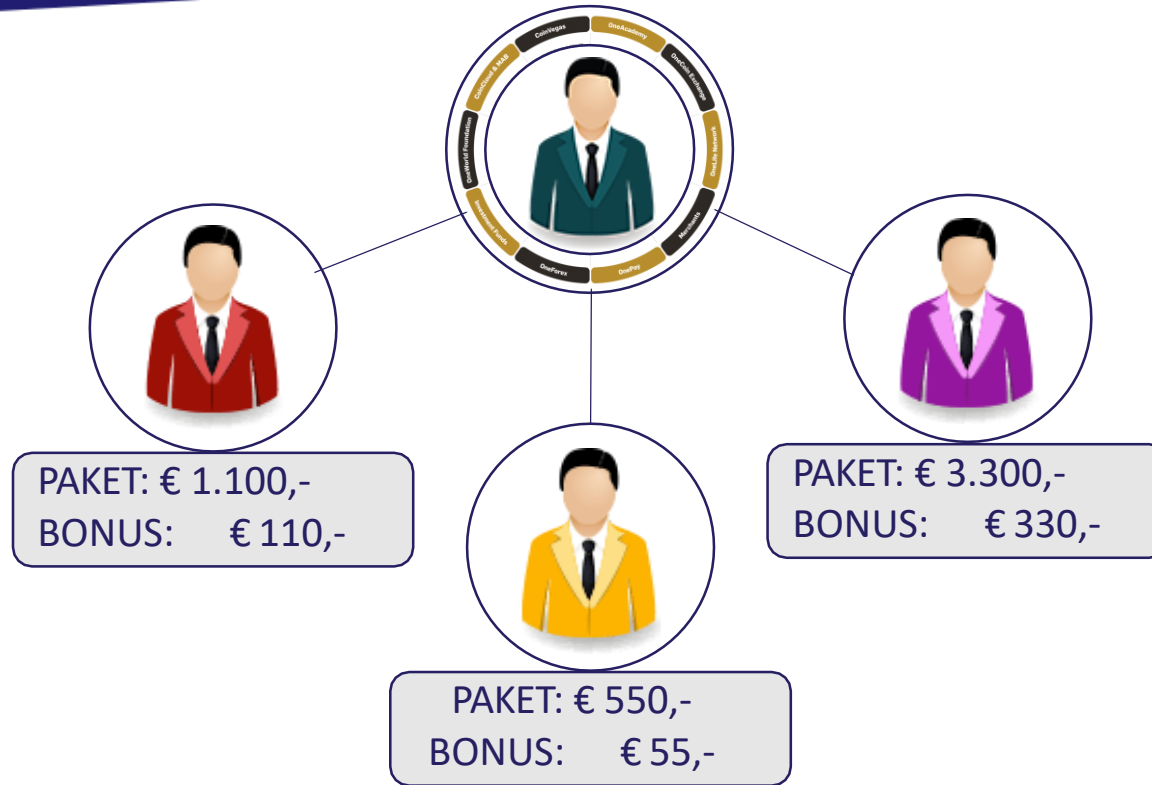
CoinVegas
OneAcademy
OneCoin Exchange
OneLife Network
Merchants
OnePay
OneForex
Investment Funds
OneWorld Foundation
CoinCloud & M&A

PAKET: € 1.100,-
BONUS: € 110,-

PAKET: € 3.300,-
BONUS: € 330,-

PAKET: € 550,-
BONUS: € 55,-